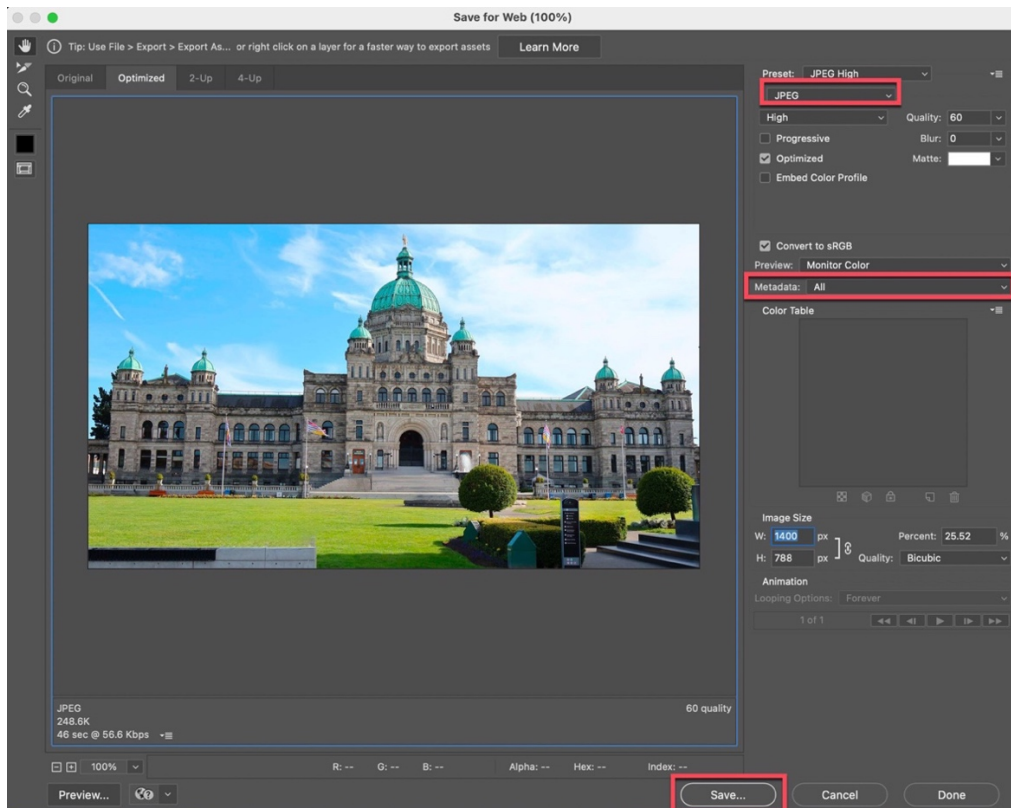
Save for Web (100%)

Tip: Use File > Export > Export As... or right click on a layer for a faster way to export assets

Learn More

Original

Optimized

2-Up

4-Up

Preset: JPEG High

JPEG

High

Quality: 60

Progressive

Blur: 0

Optimized

Matte:

Embed Color Profile

Convert to sRGB

Preview: Monitor Color

Metadata: All

Color Table

Image Size

W: 1400 px

Percent: 25.52 %

H: 788 px

Quality: Bicubic

Animation

Looping Options: Forever

1 of 1

JPEG
248.6K
46 sec @ 56.6 Kbps

60 quality

100%

R: --

G: --

B: --

Alpha: --

Hex: --

Index: --

Preview...

Save...

Cancel

Done